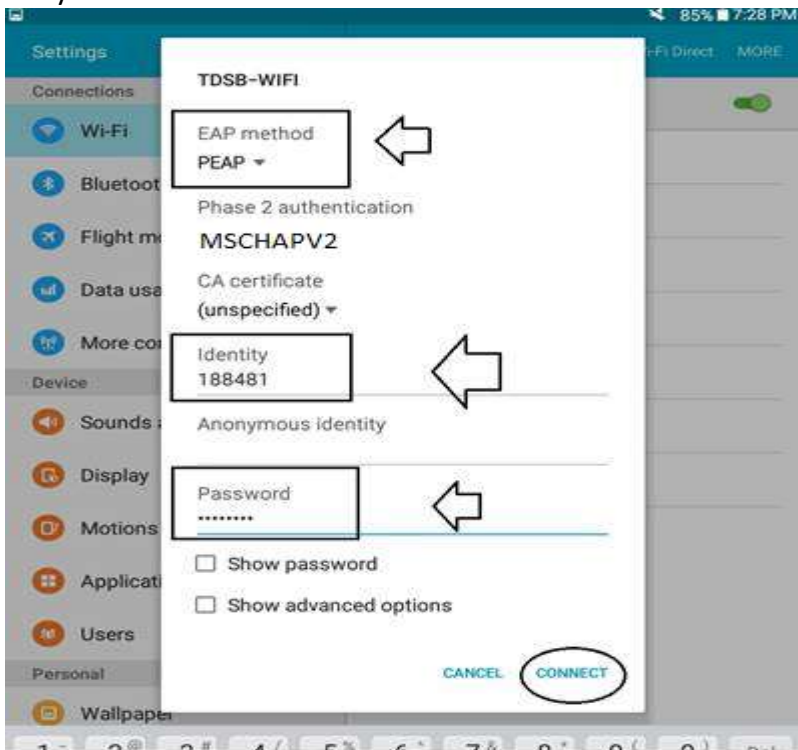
85% 7:28 PM

Settings

Wi-Fi Direct MORE

Connections

Wi-Fi

Bluetoot

Flight m

Data usa

More co

Device

Sounds

Display

Motions

Applicati

Users

Personal

Wallpaper

TDSB-WIFI

EAP method

PEAP

Phase 2 authentication

MSCHAPV2

CA certificate

(unspecified)

Identity

188481

Anonymous identity

Password

•••••••••

Show password

Show advanced options

CANCEL

CONNECT